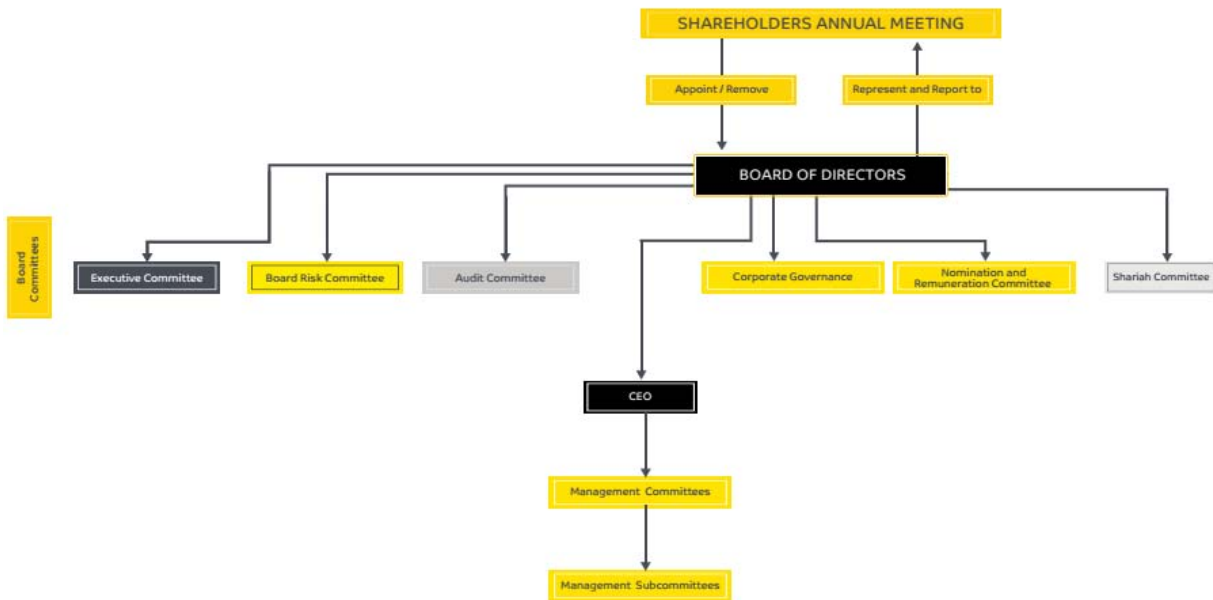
SHAREHOLDERS ANNUAL MEETING

Appoint / Remove

Represent and Report to

BOARD OF DIRECTORS

Board Committees

Executive Committee

Board Risk Committee

Audit Committee

Corporate Governance

Nomination and Remuneration Committee

Shariah Committee

CEO

Management Committees

Management Subcommittees